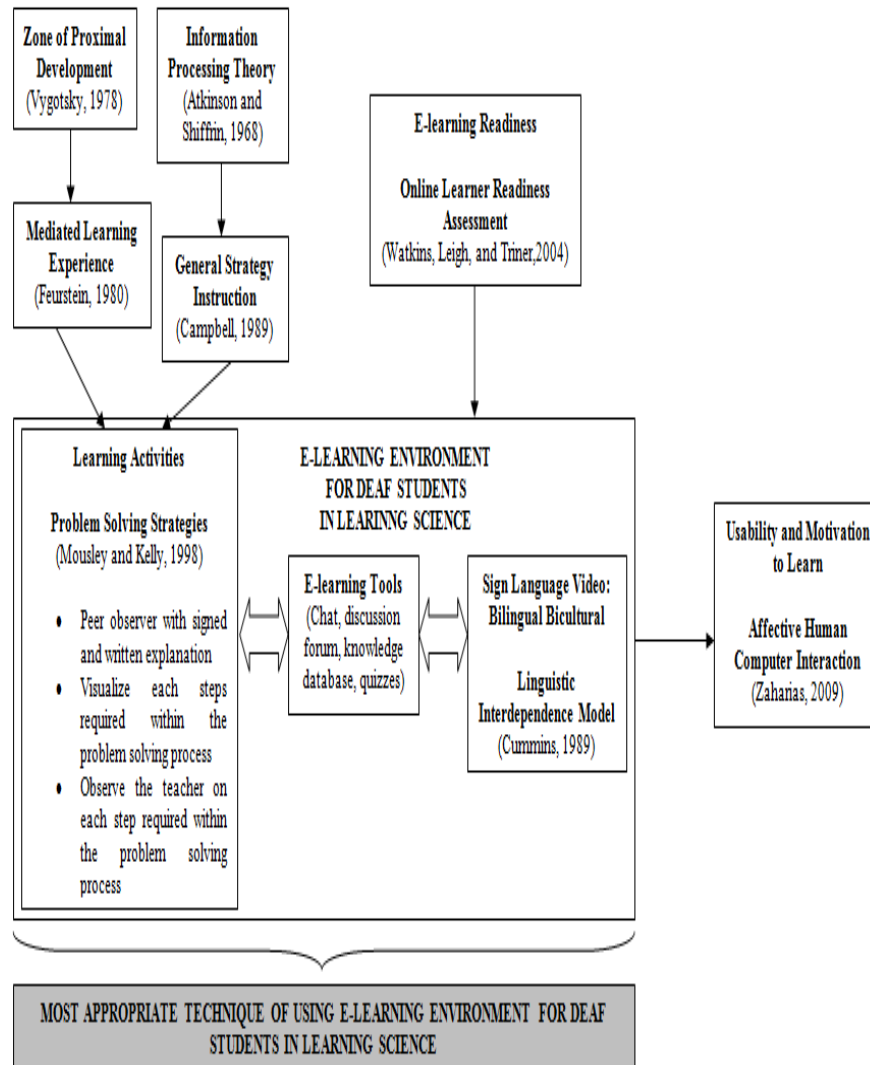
Zone of Proximal Development
(Vygotsky, 1978)

Information Processing Theory
(Atkinson and Shiffrin, 1968)

E-learning Readiness

Online Learner Readiness Assessment
(Watkins, Leigh, and Triner,2004)

Mediated Learning Experience
(Feurstein, 1980)

General Strategy Instruction
(Campbell, 1989)

Learning Activities

Problem Solving Strategies
(Mousley and Kelly, 1998)

- Peer observer with signed and written explanation
- Visualize each steps required within the problem solving process
- Observe the teacher on each step required within the problem solving process

E-LEARNING ENVIRONMENT FOR DEAF STUDENTS IN LEARINNG SCIENCE

E-learning Tools
(Chat, discussion forum, knowledge database, quizzes)

Sign Language Video: Bilingual Bicultural

Linguistic Interdependence Model
(Cummins, 1989)

Usability and Motivation to Learn

Affective Human Computer Interaction
(Zaharias, 2009)

MOST APPROPRIATE TECHNIQUE OF USING E-LEARNING ENVIRONMENT FOR DEAF STUDENTS IN LEARNING SCIENCE